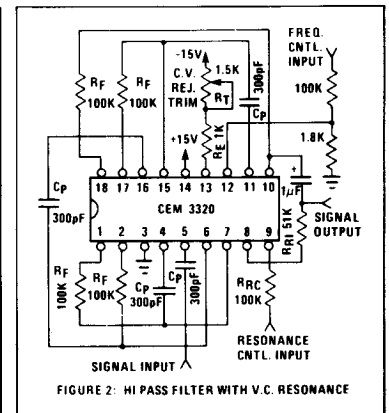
FREQ. CNTL. INPUT

-15V

C.V. REJ. TRIM

1.5K

$R_T$

300pF

$C_P$

$R_F$ 100K

$R_F$ 100K

+15V

$R_E$ 1K

100K

1.8K

$C_P$ 300pF

18 17 16 15 14 13 12 11 10

CEM 3320

1µF

SIGNAL OUTPUT

1 2 3 4 5 6 7 8 9

$R_{RI}$ 51K

$R_F$ 100K

$R_F$ 100K

$C_P$ 300pF

$C_P$ 300pF

$R_{RC}$ 100K

RESONANCE CNTL. INPUT

SIGNAL INPUT

FIGURE 2: HI PASS FILTER WITH V.C. RESONANCE